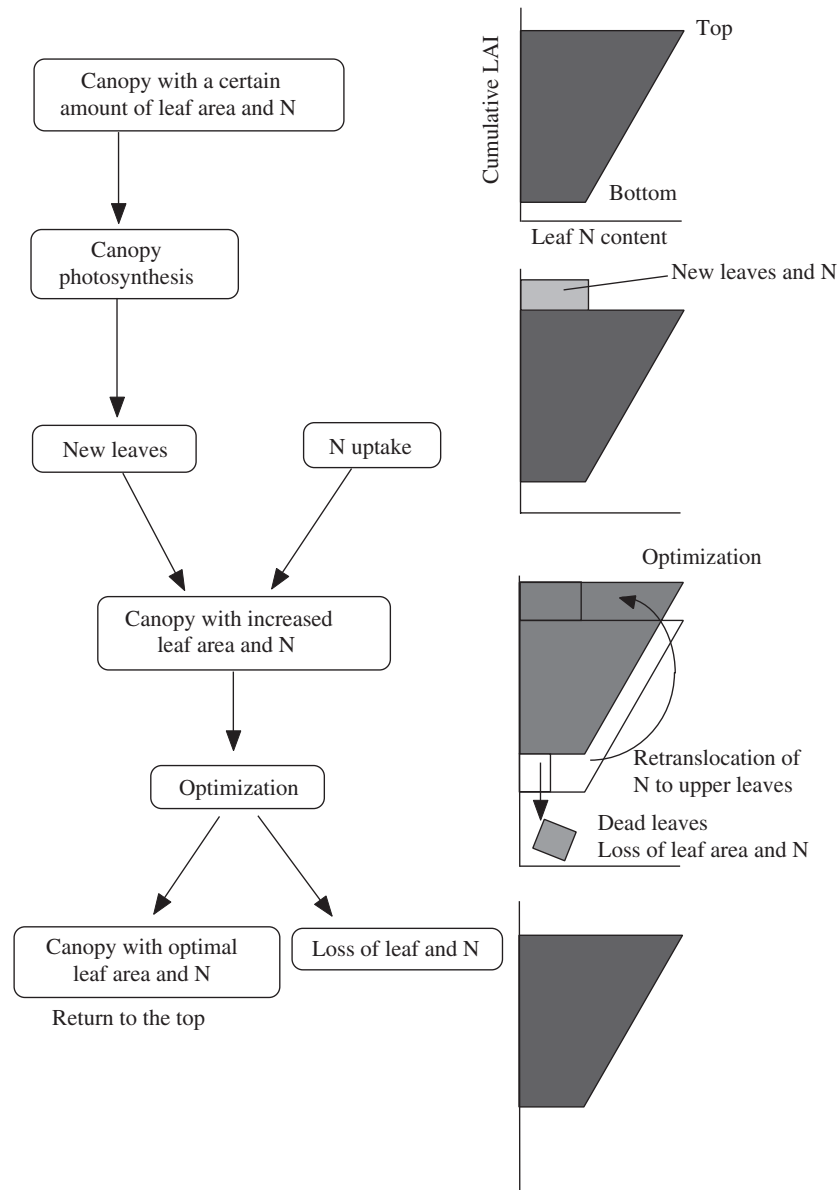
Canopy with a certain amount of leaf area and N

Canopy photosynthesis

New leaves

N uptake

Canopy with increased leaf area and N

Optimization

Canopy with optimal leaf area and N

Loss of leaf and N

Return to the top

Cumulative LAI

Top

Bottom

Leaf N content

New leaves and N

Optimization

Retranslocation of N to upper leaves

Dead leaves
Loss of leaf area and N